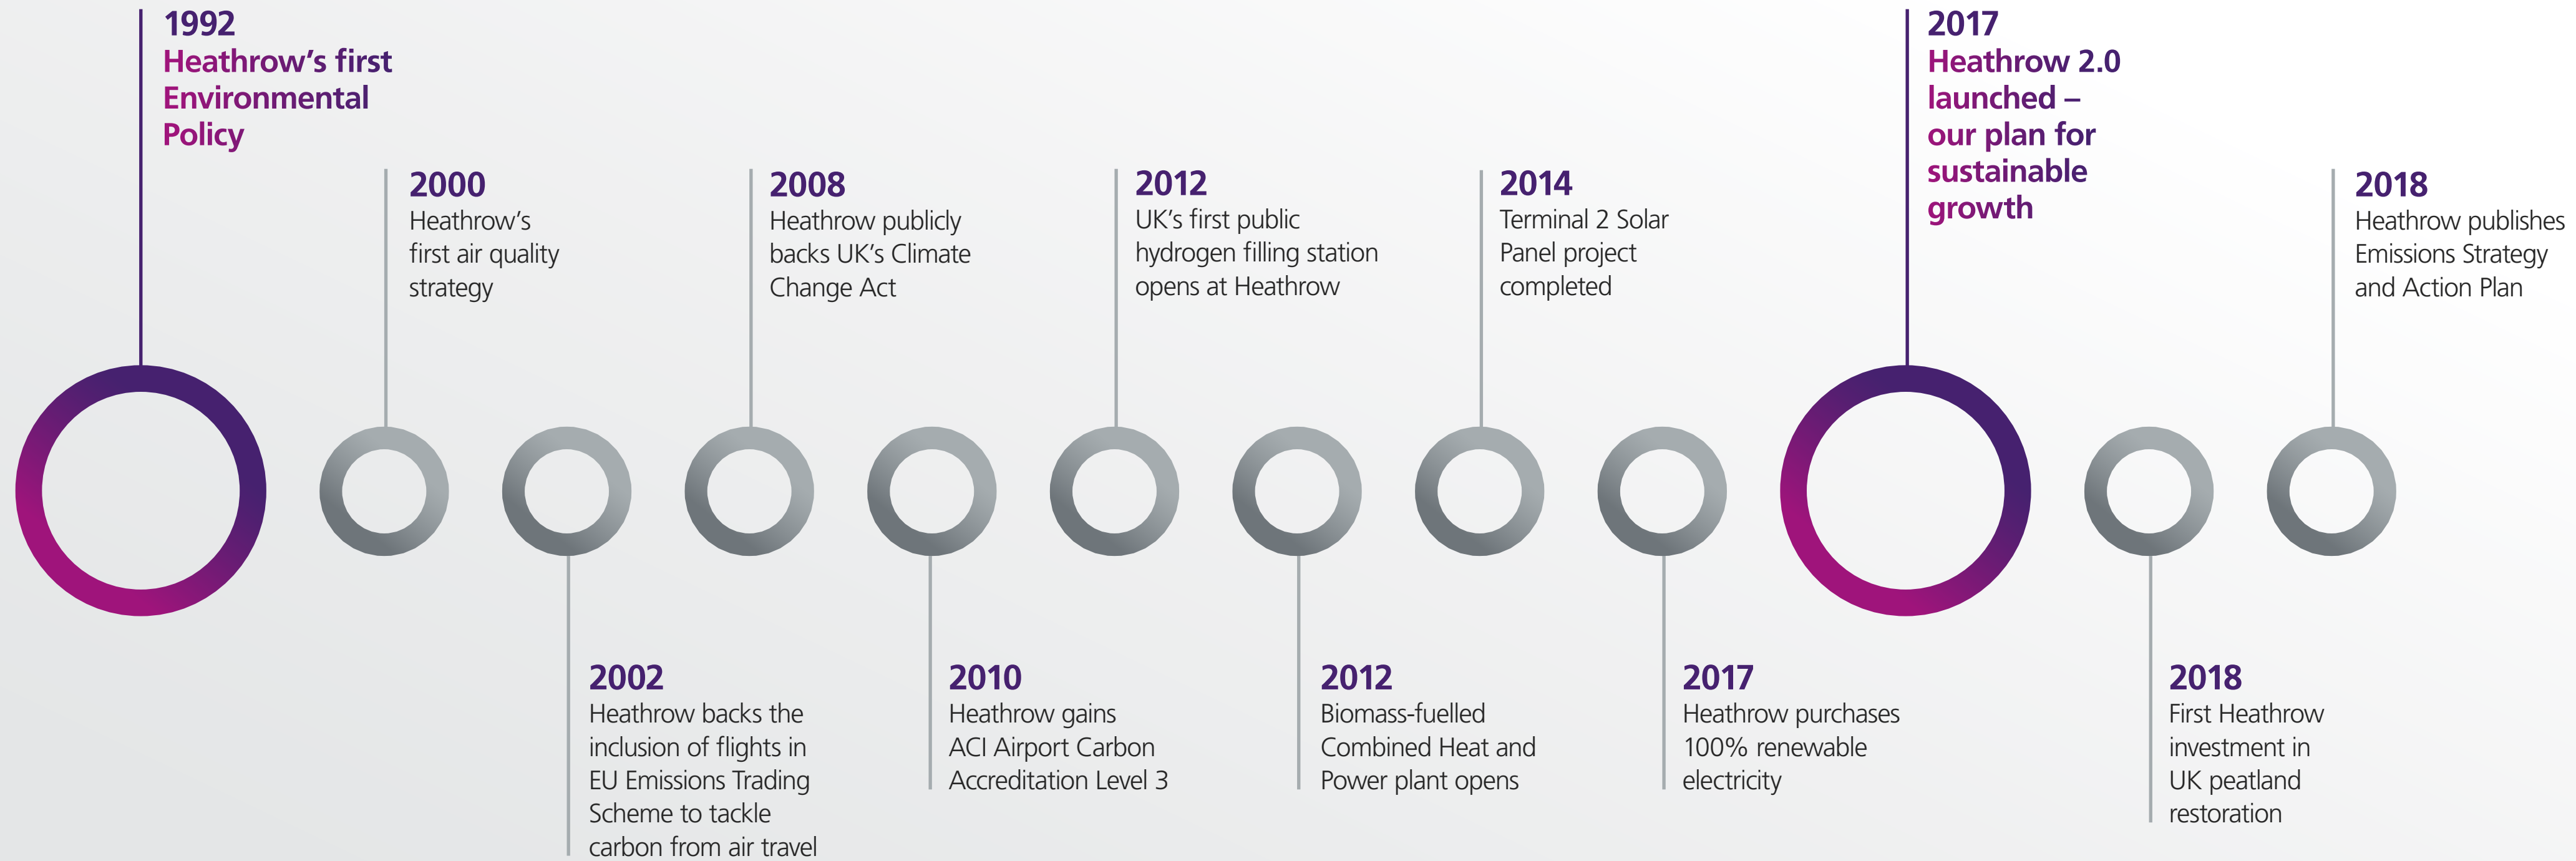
1992
Heathrow's first Environmental Policy

2000
Heathrow's first air quality strategy

2002
Heathrow backs the inclusion of flights in EU Emissions Trading Scheme to tackle carbon from air travel

2008
Heathrow publicly backs UK's Climate Change Act

2010
Heathrow gains ACI Airport Carbon Accreditation Level 3

2012
UK's first public hydrogen filling station opens at Heathrow

2012
Biomass-fuelled Combined Heat and Power plant opens

2014
Terminal 2 Solar Panel project completed

2017
Heathrow purchases 100% renewable electricity

2017
Heathrow 2.0 launched – our plan for sustainable growth

2018
First Heathrow investment in UK peatland restoration

2018
Heathrow publishes Emissions Strategy and Action Plan